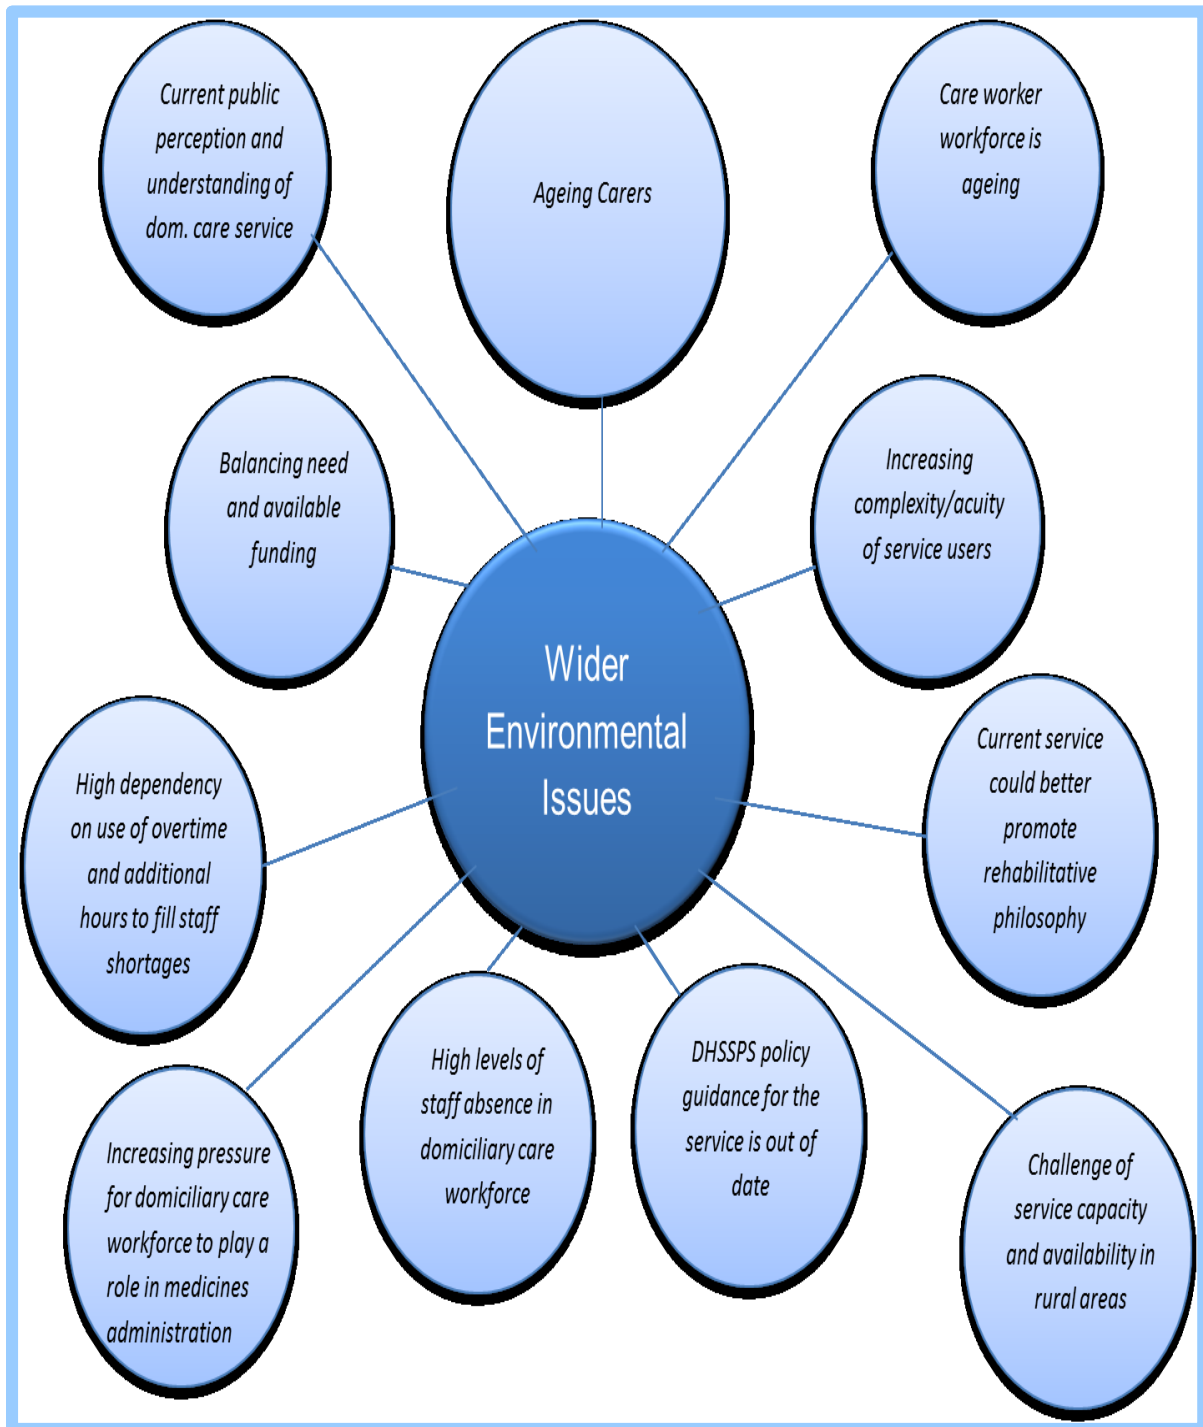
Current public perception and understanding of dom. care service

Ageing Carers

Care worker workforce is ageing

Balancing need and available funding

Increasing complexity/acuity of service users

Wider Environmental Issues

High dependency on use of overtime and additional hours to fill staff shortages

Current service could better promote rehabilitative philosophy

High levels of staff absence in domiciliary care workforce

DHSSPS policy guidance for the service is out of date

Increasing pressure for domiciliary care workforce to play a role in medicines administration

Challenge of service capacity and availability in rural areas